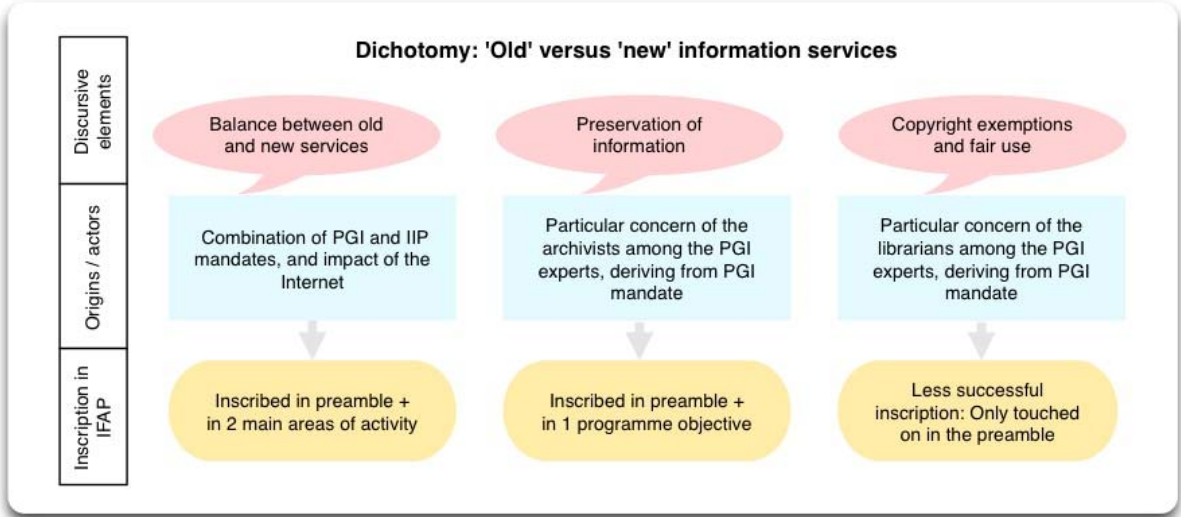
Discursive elements

Origins / actors

Inscription in IFAP

Dichotomy: 'Old' versus 'new' information services

Balance between old and new services

Combination of PGI and IIP mandates, and impact of the Internet

Inscribed in preamble + in 2 main areas of activity

Preservation of information

Particular concern of the archivists among the PGI experts, deriving from PGI mandate

Inscribed in preamble + in 1 programme objective

Copyright exemptions and fair use

Particular concern of the librarians among the PGI experts, deriving from PGI mandate

Less successful inscription: Only touched on in the preamble